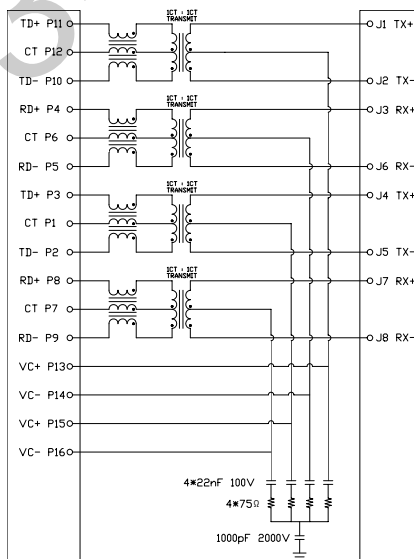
TD+ P11
CT P12
TD- P10
1CT : 1CT
TRANSMIT
J1 TX+
J2 TX-
RD+ P4
CT P6
RD- P5
1CT : 1CT
TRANSMIT
J3 RX+
J6 RX-
TD+ P3
CT P1
TD- P2
1CT : 1CT
TRANSMIT
J4 TX+
J5 TX-
RD+ P8
CT P7
RD- P9
1CT : 1CT
TRANSMIT
J7 RX+
J8 RX-
VC+ P13
VC- P14
VC+ P15
VC- P16
4*22nF 100V
4*75Ω
1000pF 2000V